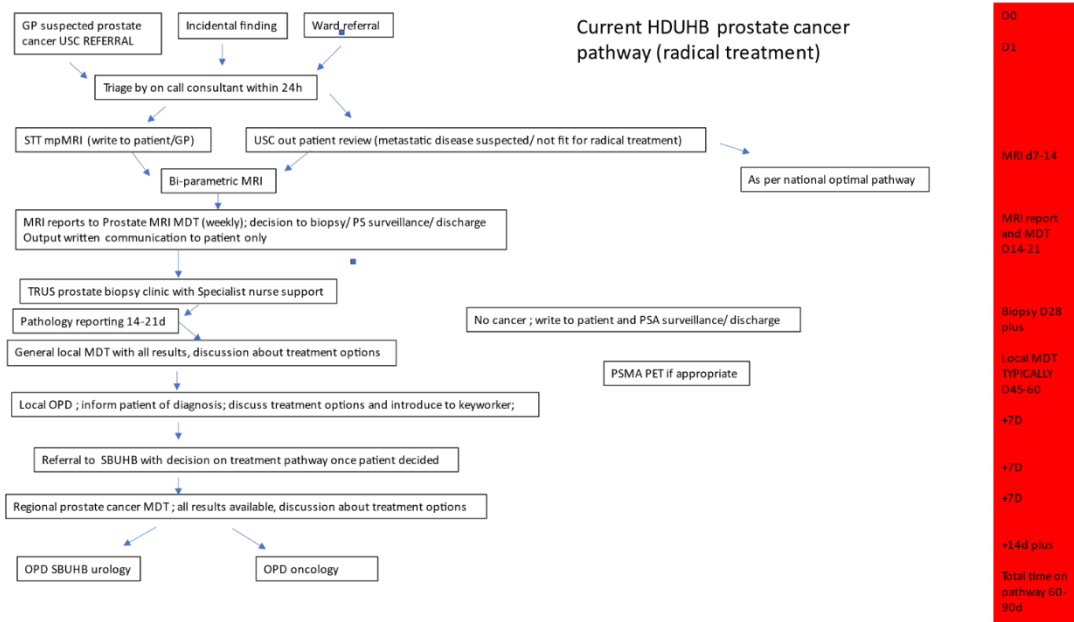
Current HDUHB prostate cancer pathway (radical treatment)

GP suspected prostate cancer USC REFERRAL

Incidental finding

Ward referral

Triage by on call consultant within 24h

STT mpMRI (write to patient/GP)

USC out patient review (metastatic disease suspected/ not fit for radical treatment)

As per national optimal pathway

Bi-parametric MRI

MRI reports to Prostate MRI MDT (weekly); decision to biopsy/ PS surveillance/ discharge
Output written communication to patient only

TRUS prostate biopsy clinic with Specialist nurse support

Pathology reporting 14-21d

No cancer ; write to patient and PSA surveillance/ discharge

General local MDT with all results, discussion about treatment options

PSMA PET if appropriate

Local OPD ; inform patient of diagnosis; discuss treatment options and introduce to keyworker;

Referral to SBUHB with decision on treatment pathway once patient decided

Regional prostate cancer MDT ; all results available, discussion about treatment options

OPD SBUHB urology

OPD oncology

D0

D1

MRI d7-14

MRI report and MDT D14-21

Biopsy D28 plus

Local MDT TYPICALLY D45-60

+7D

+7D

+7D

+14d plus

Total time on pathway 60-90d